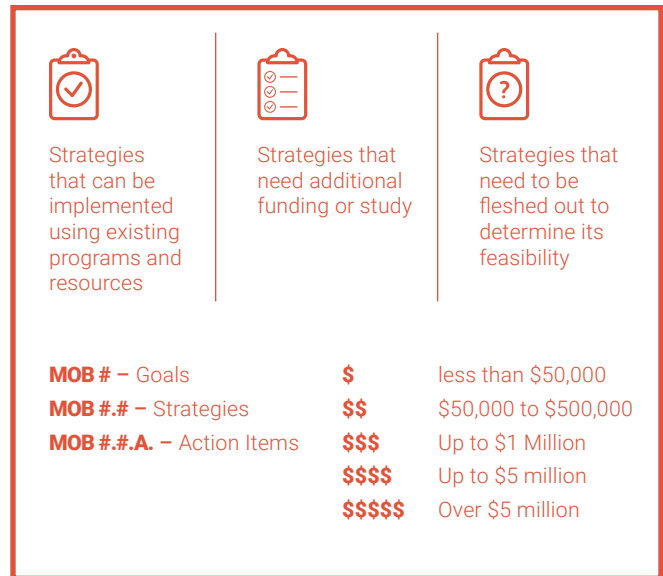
Strategies that can be implemented using existing programs and resources

Strategies that need additional funding or study

Strategies that need to be fleshed out to determine its feasibility

**MOB # –** Goals
**MOB #.# –** Strategies
**MOB #.#.A. –** Action Items

| | |
|---|---|
| $ | less than $50,000 |
| $$ | $50,000 to $500,000 |
| $$$ | Up to $1 Million |
| $$$$ | Up to $5 million |
| $$$$$ | Over $5 million |